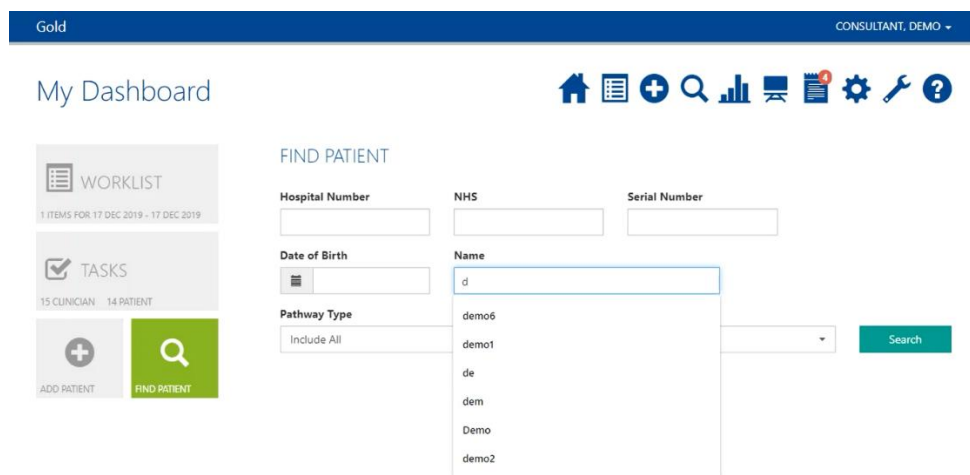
Gold

CONSULTANT, DEMO ▾

My Dashboard

4

WORKLIST

1 ITEMS FOR 17 DEC 2019 - 17 DEC 2019

TASKS

15 CLINICIAN 14 PATIENT

ADD PATIENT

FIND PATIENT

FIND PATIENT

Hospital Number

NHS

Serial Number

Date of Birth

Name

d

Pathway Type

Include All

demo6

demo1

de

dem

Demo

demo2

Search